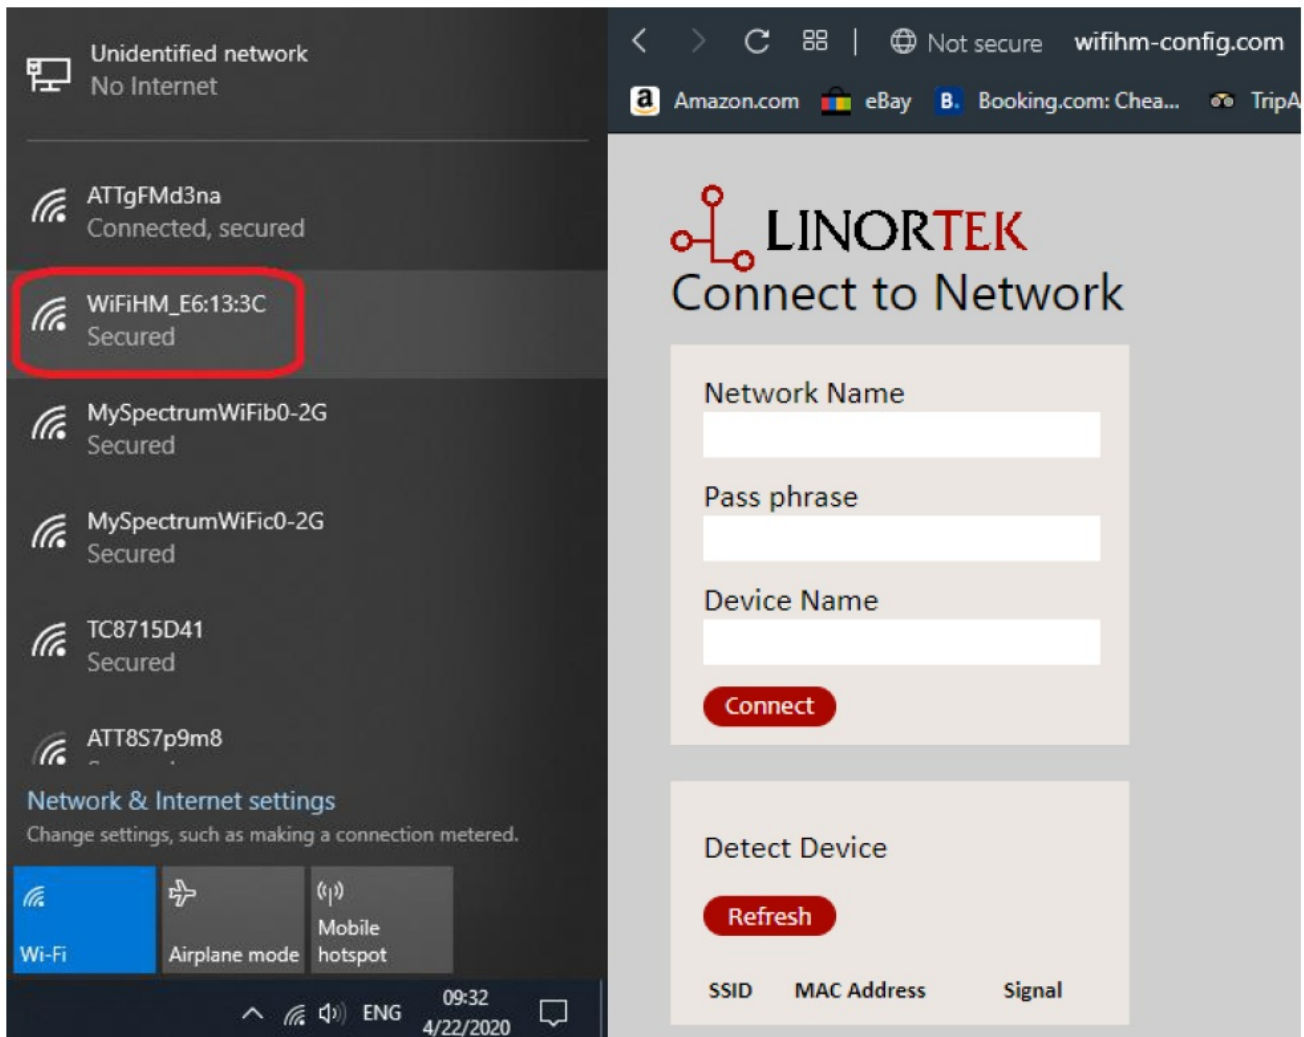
Unidentified network
No Internet

ATTgFMd3na
Connected, secured

WiFiHM_E6:13:3C
Secured

MySpectrumWiFib0-2G
Secured

MySpectrumWiFic0-2G
Secured

TC8715D41
Secured

ATT8S7p9m8

Network & Internet settings
Change settings, such as making a connection metered.

Wi-Fi
Airplane mode
Mobile hotspot

ENG 09:32 4/22/2020

Not secure wifihm-config.com

Amazon.com eBay Booking.com: Chea... TripA

LINORTEK
Connect to Network

Network Name

Pass phrase

Device Name

Connect

Detect Device

Refresh

SSID MAC Address Signal